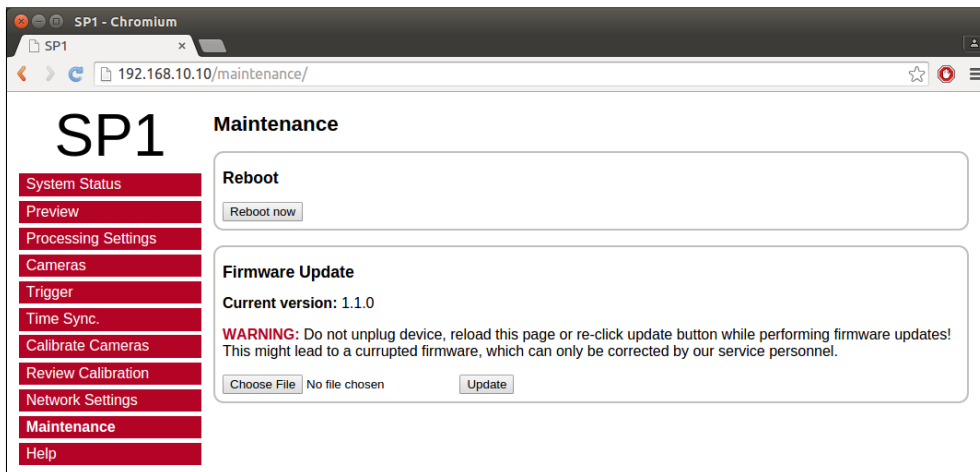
SP1 - Chromium

SP1 ×

192.168.10.10/maintenance/

SP1

System Status
Preview
Processing Settings
Cameras
Trigger
Time Sync.
Calibrate Cameras
Review Calibration
Network Settings
Maintenance
Help

Maintenance

Reboot

Reboot now

Firmware Update

Current version: 1.1.0

WARNING: Do not unplug device, reload this page or re-click update button while performing firmware updates! This might lead to a currupted firmware, which can only be corrected by our service personnel.

Choose File No file chosen Update